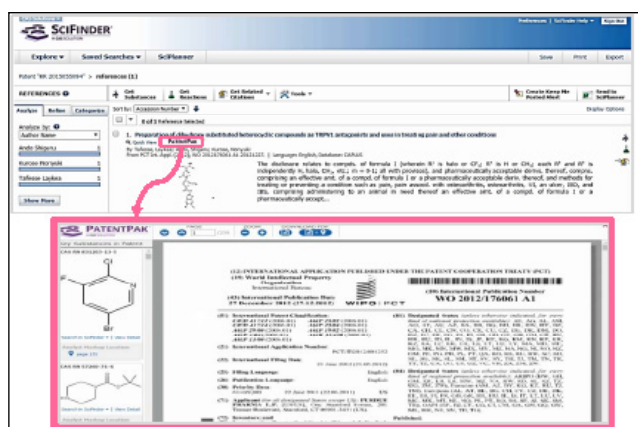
SCIFINDER

Preferences | SciFinder Help | Sign Out

Explore | Saved Searches | SciPlanner

Save | Print | Export

Patent "WO 2013055894" > references (1)

REFERENCES

Get Substances | Get Reactions | Get Related Citations | Tools

Create Keep Me Posted Alert | Send to SciPlanner

Analyze | Refine | Categorize

Sort by: Accession Number

Display Options

Analyze by:
Author Name

Ando Shigeru
Kurose Noriyuki
Tafesse Laykea

Show More

0 of 1 Reference Selected

1. Preparation of alkylene substituted heterocyclic compounds as TRPV1 antagonists and uses in treating pain and other conditions

Quick View | PatentPak

The disclosure relates to compds. of formula I [wherein R¹ is halo or $CF_3$; R² is H or $CH_3$; each R³ and R⁴ is independently H, halo, $CH_3$, etc.; m = 0-1; all with provisos], and pharmaceutically acceptable derivs. thereof, compns. comprising an effective amt. of a compd. of formula I or a pharmaceutically acceptable deriv. thereof, and methods for treating or preventing a condition such as pain, pain assocd. with osteoarthritis, osteoarthritis, UI, an ulcer, IBD, and IBS, comprising administering to an animal in need thereof an effective amt. of a compd. of formula I or a pharmaceutically accept...

PATENTPAK

Key Substances in Patent

CAS RN

(12) INTERNATIONAL APPLICATION PUBLISHED UNDER THE PATENT COOPERATION TREATY (PCT)

(19) World Intellectual Property Organization
International Bureau

(43) International Publication Date

WIPO | PCT

(10) International Publication Number
WO 2012/176061 A1

(51) International Patent Classification:

(21) International Application Number:

(22) International Filing Date:

(25) Filing Language:

(26) Publication Language:

(30) Priority Data:

(71) Applicant

(72) Inventors

(81) Designated States

(84) Designated States

Published:

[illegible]